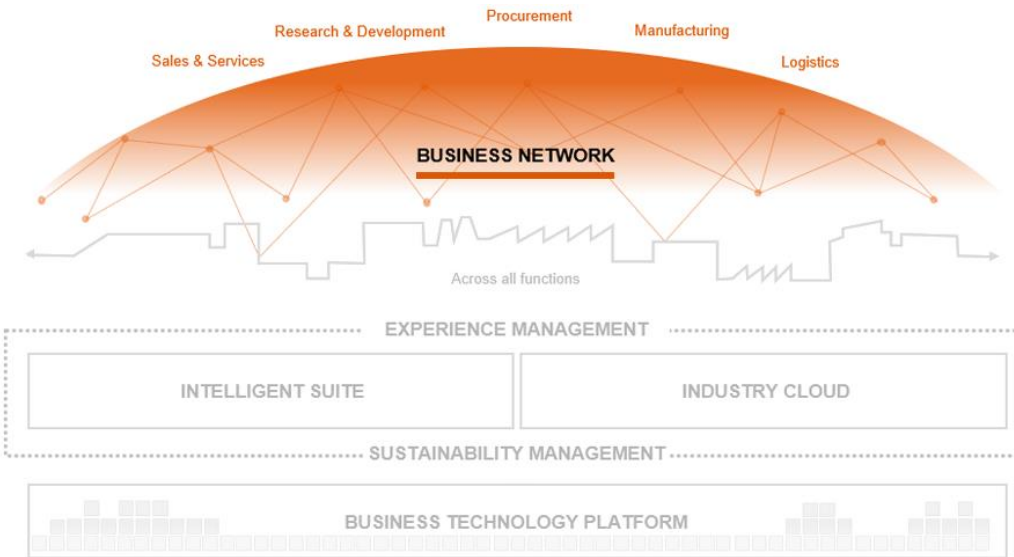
Sales & Services
Research & Development
Procurement
Manufacturing
Logistics

BUSINESS NETWORK

Across all functions

EXPERIENCE MANAGEMENT

INTELLIGENT SUITE

INDUSTRY CLOUD

SUSTAINABILITY MANAGEMENT

BUSINESS TECHNOLOGY PLATFORM